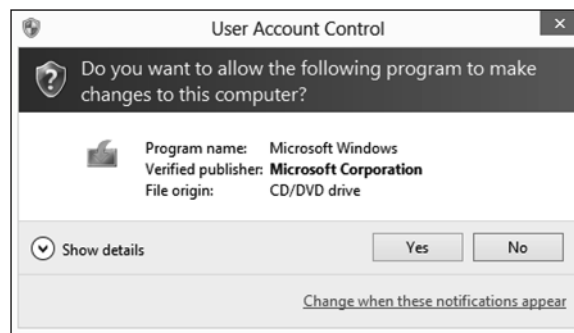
User Account Control

Do you want to allow the following program to make changes to this computer?

| | |
|---|---|
| Program name: | Microsoft Windows |
| Verified publisher: | **Microsoft Corporation** |
| File origin: | CD/DVD drive |

Show details

Yes

No

Change when these notifications appear